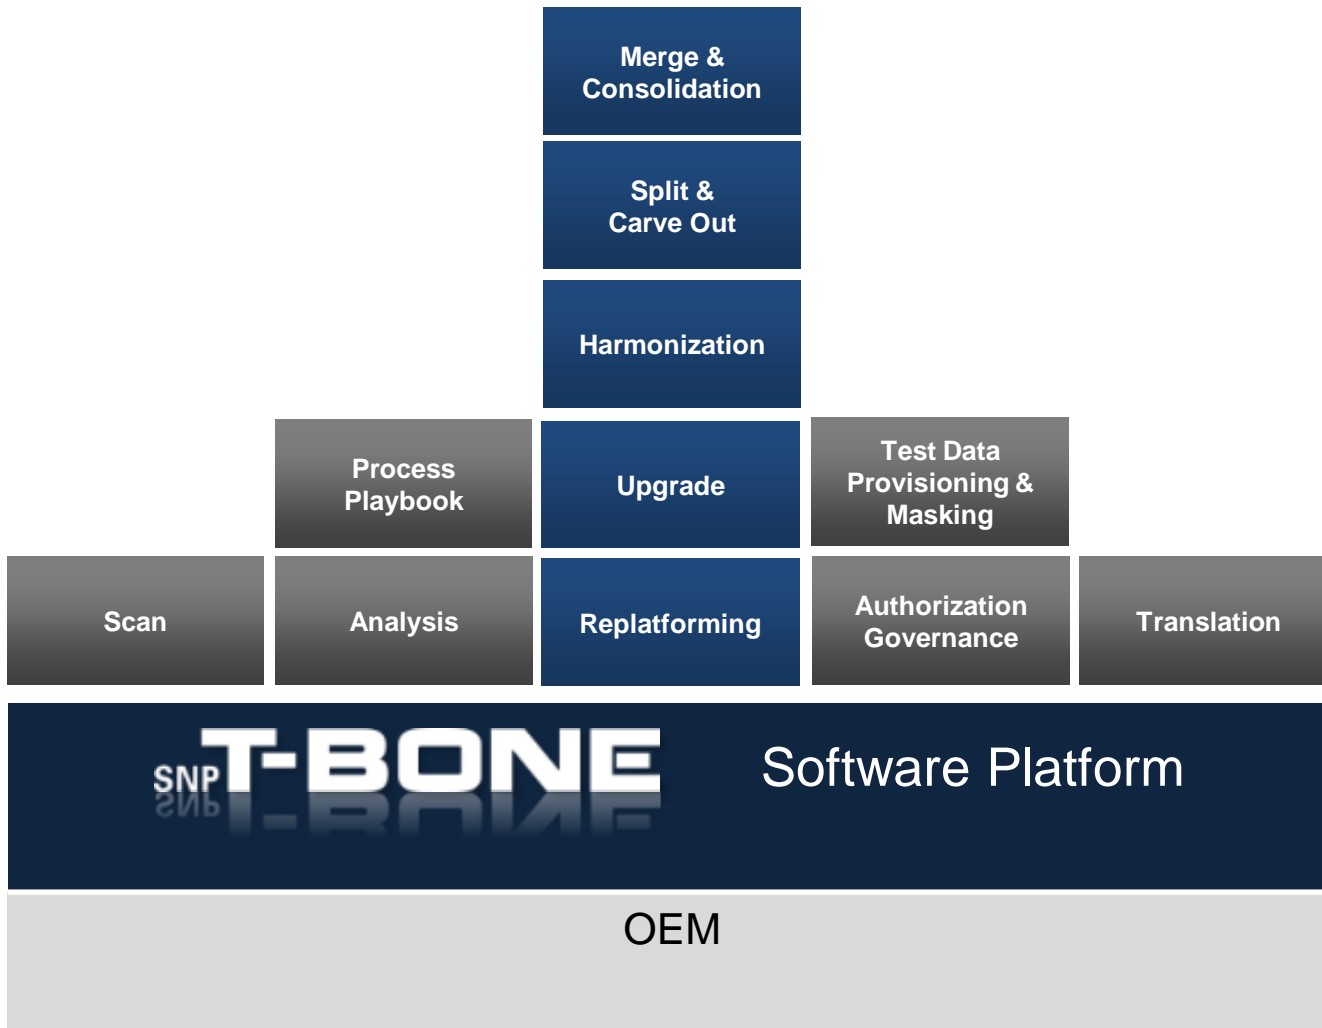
Merge & Consolidation

Split & Carve Out

Harmonization

Process Playbook

Upgrade

Test Data Provisioning & Masking

Scan

Analysis

Replatforming

Authorization Governance

Translation

SNP T-BONE

Software Platform

OEM